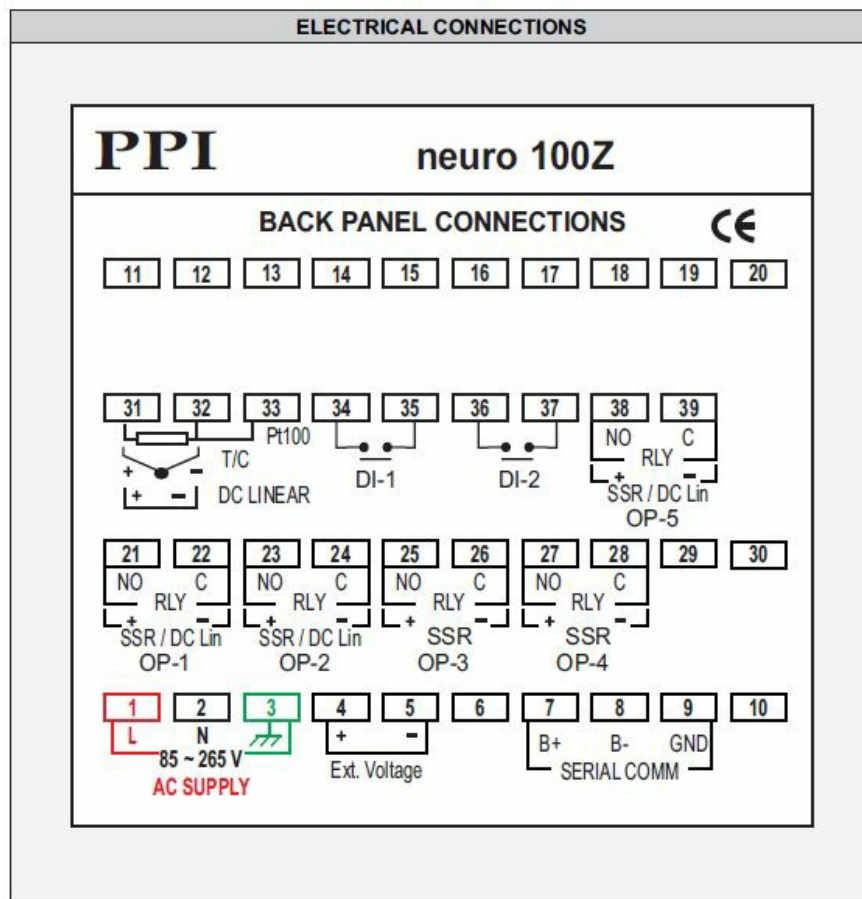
ELECTRICAL CONNECTIONS

PPI

neuro 100Z

BACK PANEL CONNECTIONS

CE

11 12 13 14 15 16 17 18 19 20

31 32 33 34 35 36 37 38 39

Pt100

T/C

+ −

+ − DC LINEAR

DI-1

DI-2

NO C

RLY

+ −

SSR / DC Lin

OP-5

21 22 23 24 25 26 27 28 29 30

NO C
RLY
+ −
SSR / DC Lin
OP-1

NO C
RLY
+ −
SSR / DC Lin
OP-2

NO C
RLY
+ −
SSR
OP-3

NO C
RLY
+ −
SSR
OP-4

1 2 3 4 5 6 7 8 9 10

L N

85 ~ 265 V

AC SUPPLY

+ −

Ext. Voltage

B+ B- GND

SERIAL COMM